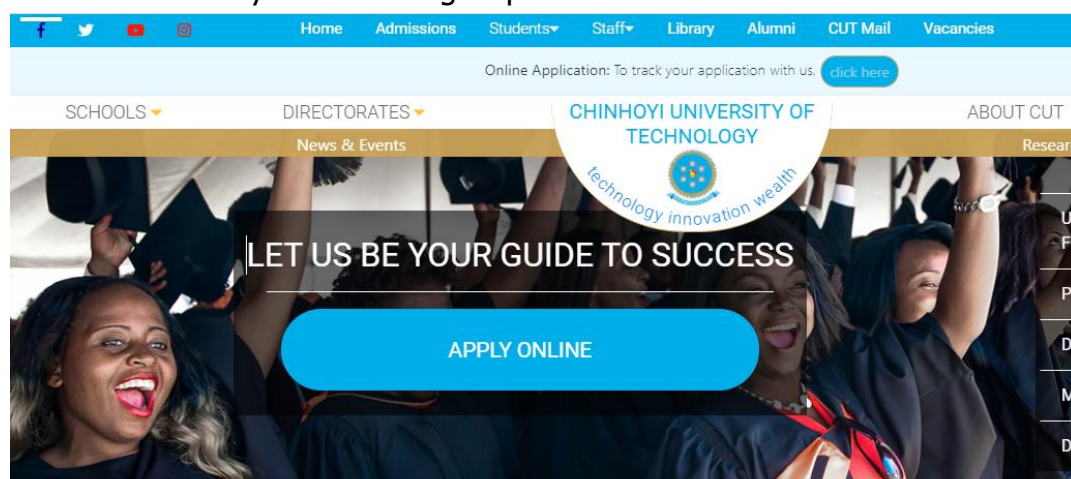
Home Admissions Students Staff Library Alumni CUT Mail Vacancies

Online Application: To track your application with us. click here

SCHOOLS DIRECTORATES

CHINHOYI UNIVERSITY OF TECHNOLOGY

technology innovation wealth

ABOUT CUT

News & Events

Resear

LET US BE YOUR GUIDE TO SUCCESS

APPLY ONLINE

U
F
P
D
M
D